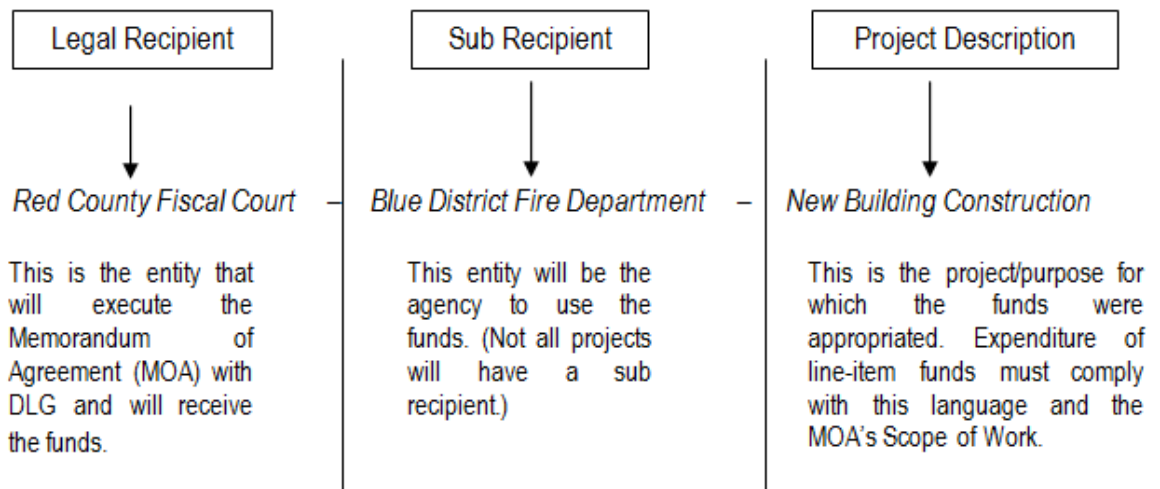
Legal Recipient

Red County Fiscal Court –

This is the entity that will execute the Memorandum of Agreement (MOA) with DLG and will receive the funds.

Sub Recipient

Blue District Fire Department –

This entity will be the agency to use the funds. (Not all projects will have a sub recipient.)

Project Description

New Building Construction

This is the project/purpose for which the funds were appropriated. Expenditure of line-item funds must comply with this language and the MOA's Scope of Work.